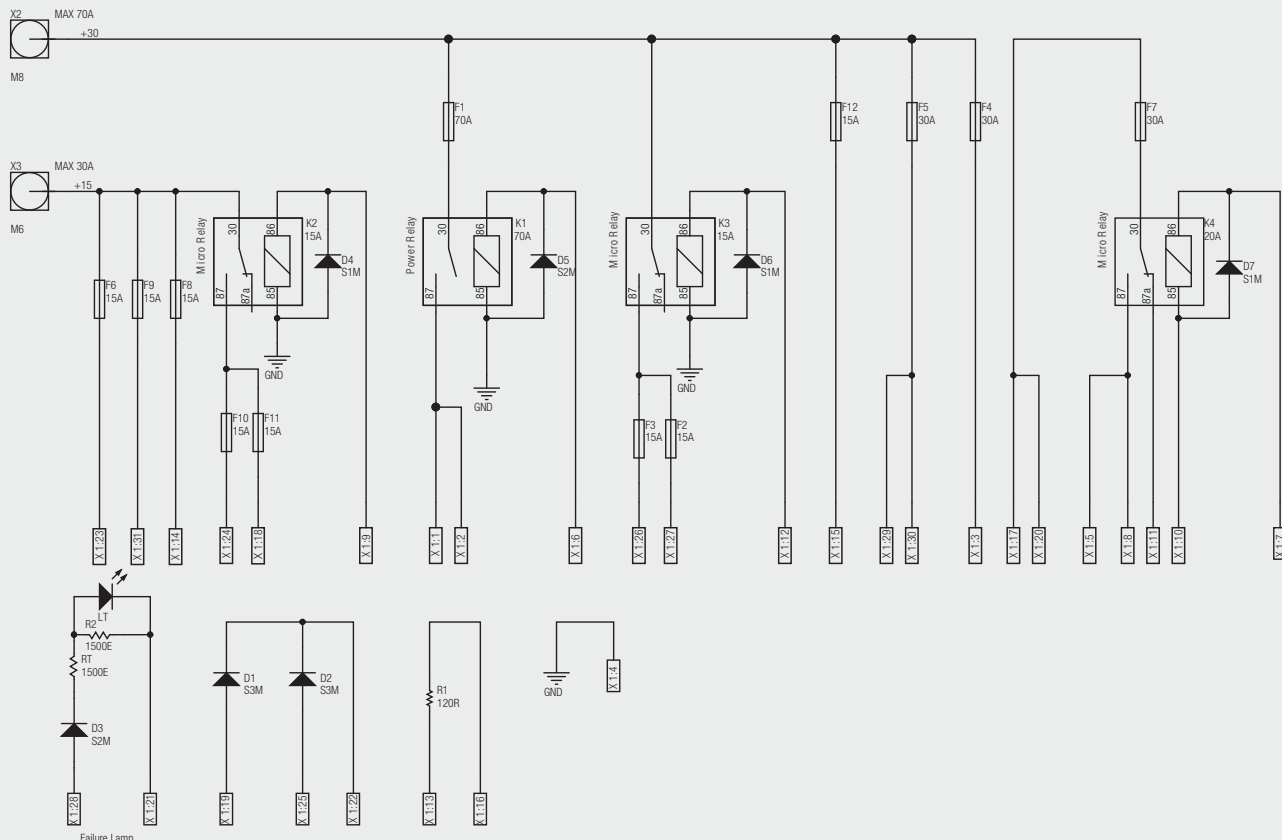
X2 MAX 70A
+30
M8

X3 MAX 30A
+15
M6

F1 70A
F12 15A
F5 30A
F4 30A
F7 30A

Micro Relay
30 86 K2 15A
87 87a 85
D4 S1M
GND

Power Relay
30 86 K1 70A
87 85
D5 S2M
GND

Micro Relay
30 86 K3 15A
87 87a 85
D6 S1M
GND

Micro Relay
30 86 K4 20A
87 87a 85
D7 S1M

F6 15A
F9 15A
F8 15A
F10 15A
F11 15A
F3 15A
F2 15A

X 1:23
X 1:31
X 1:14
X 1:24
X 1:18
X 1:9
X 1:1
X 1:2
X 1:6
X 1:26
X 1:27
X 1:12
X 1:15
X 1:29
X 1:30
X 1:3
X 1:17
X 1:20
X 1:5
X 1:8
X 1:11
X 1:10
X 1:7

LT
R2 1500E
RT 1500E
D3 S2M
D1 S3M
D2 S3M
R1 120R
GND
X 1:4

X 1:28
X 1:21
X 1:19
X 1:25
X 1:22
X 1:13
X 1:16
Failure Lamp